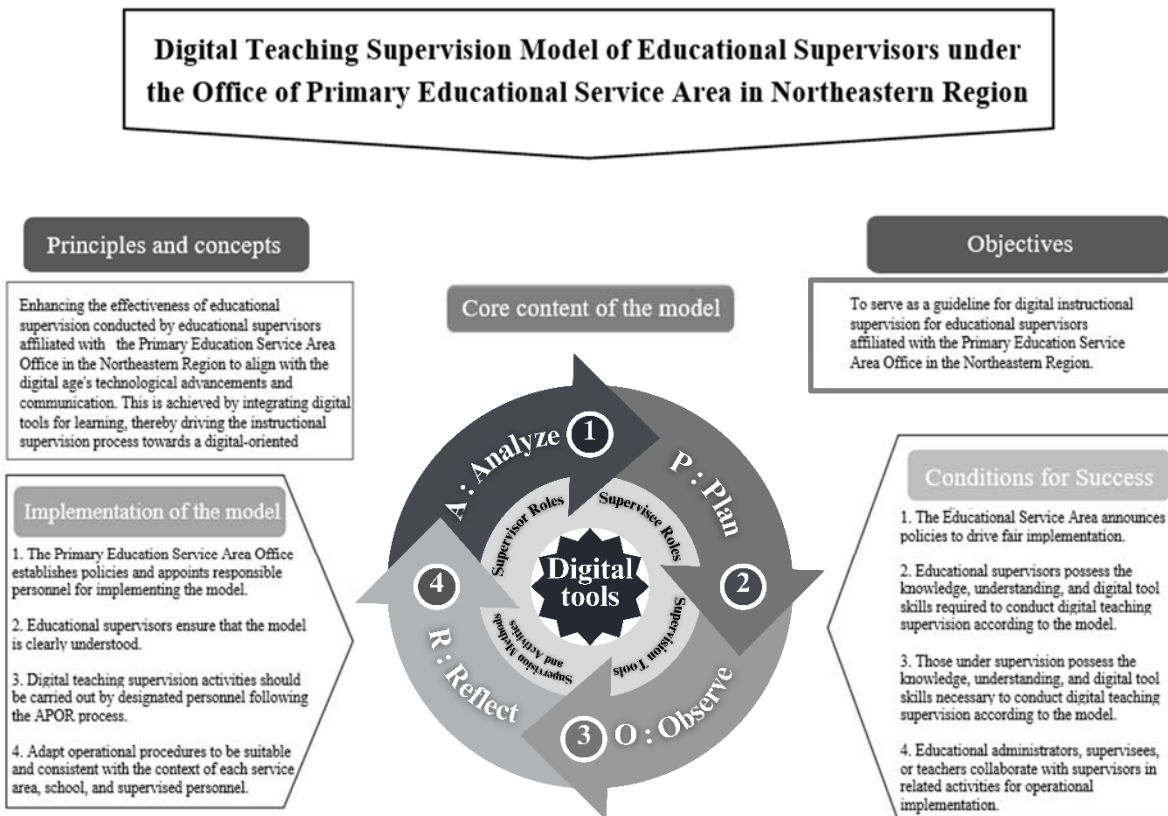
Digital Teaching Supervision Model of Educational Supervisors under the Office of Primary Educational Service Area in Northeastern Region

Principles and concepts

Enhancing the effectiveness of educational supervision conducted by educational supervisors affiliated with the Primary Education Service Area Office in the Northeastern Region to align with the digital age's technological advancements and communication. This is achieved by integrating digital tools for learning, thereby driving the instructional supervision process towards a digital-oriented

Core content of the model

Objectives

To serve as a guideline for digital instructional supervision for educational supervisors affiliated with the Primary Education Service Area Office in the Northeastern Region.

Implementation of the model

1. The Primary Education Service Area Office establishes policies and appoints responsible personnel for implementing the model.

2. Educational supervisors ensure that the model is clearly understood.

3. Digital teaching supervision activities should be carried out by designated personnel following the APOR process.

4. Adapt operational procedures to be suitable and consistent with the context of each service area, school, and supervised personnel.

1 A : Analyze

P : Plan 2

3 O : Observe

4 R : Reflect

Supervisor Roles

Supervisee Roles

Supervision Tools

Supervision Methods and Activities

Digital tools

Conditions for Success

1. The Educational Service Area announces policies to drive fair implementation.

2. Educational supervisors possess the knowledge, understanding, and digital tool skills required to conduct digital teaching supervision according to the model.

3. Those under supervision possess the knowledge, understanding, and digital tool skills necessary to conduct digital teaching supervision according to the model.

4. Educational administrators, supervisees, or teachers collaborate with supervisors in related activities for operational implementation.